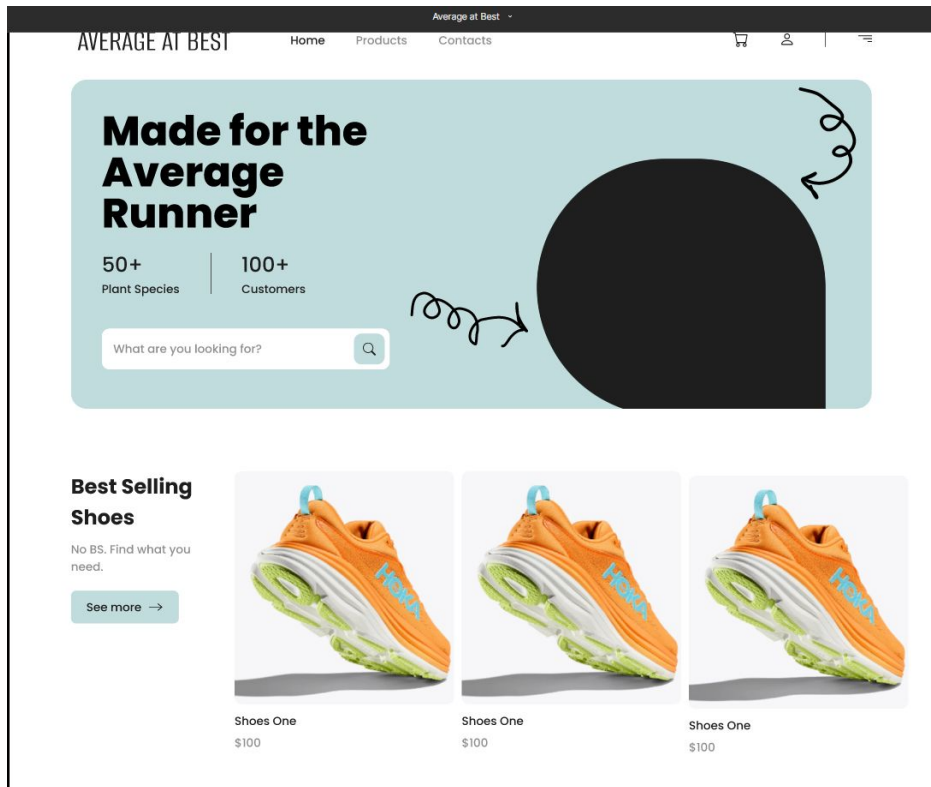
Average at Best

AVERAGE AT BEST

Home Products Contacts

Made for the Average Runner

50+
Plant Species

100+
Customers

What are you looking for?

Best Selling Shoes

No BS. Find what you need.

See more →

HOKA

Shoes One
$100

HOKA

Shoes One
$100

HOKA

Shoes One
$100